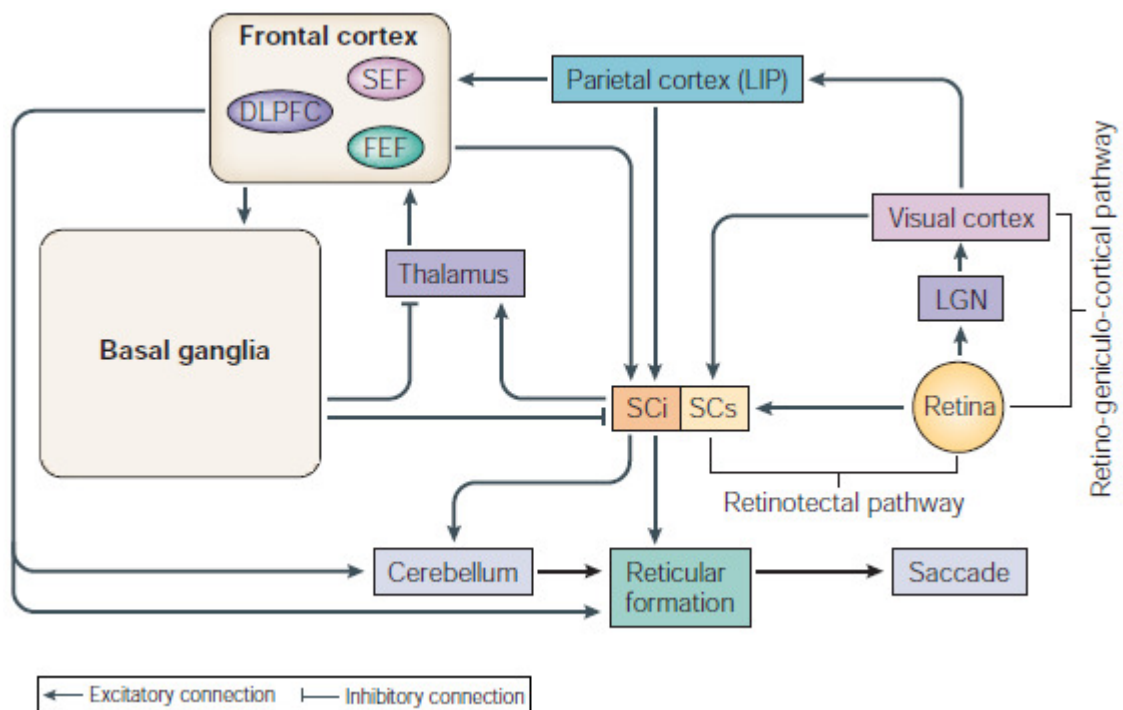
Frontal cortex
SEF
DLPFC
FEF
Parietal cortex (LIP)
Visual cortex
Retino-geniculo-cortical pathway
Thalamus
LGN
Basal ganglia
SCi
SCs
Retina
Retinotectal pathway
Cerebellum
Reticular formation
Saccade

Excitatory connection
Inhibitory connection